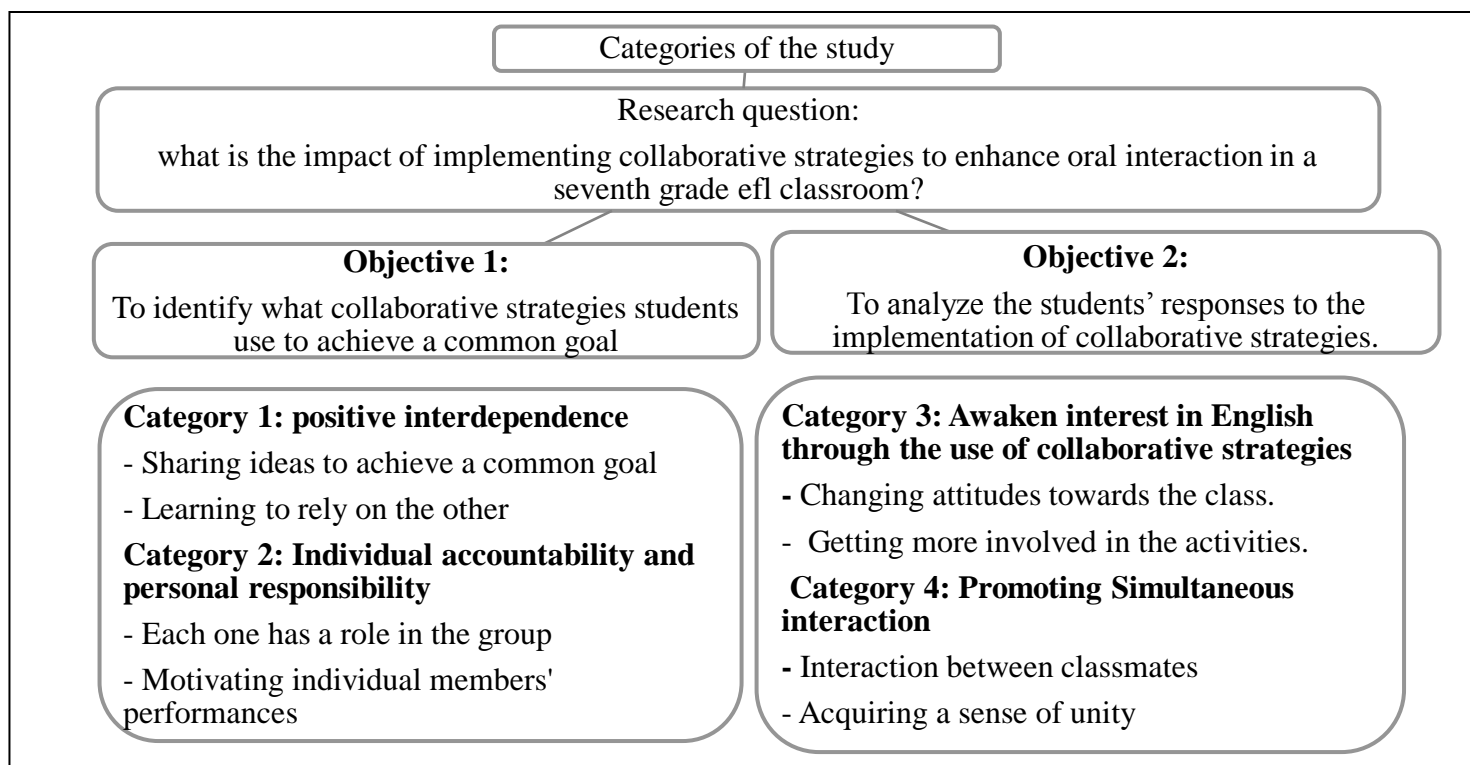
Categories of the study

Research question:
what is the impact of implementing collaborative strategies to enhance oral interaction in a seventh grade efl classroom?

**Objective 1:**
To identify what collaborative strategies students use to achieve a common goal

**Objective 2:**
To analyze the students' responses to the implementation of collaborative strategies.

**Category 1: positive interdependence**
- Sharing ideas to achieve a common goal
- Learning to rely on the other

**Category 2: Individual accountability and personal responsibility**
- Each one has a role in the group
- Motivating individual members' performances

**Category 3: Awaken interest in English through the use of collaborative strategies**
- Changing attitudes towards the class.
- Getting more involved in the activities.

**Category 4: Promoting Simultaneous interaction**
- Interaction between classmates
- Acquiring a sense of unity